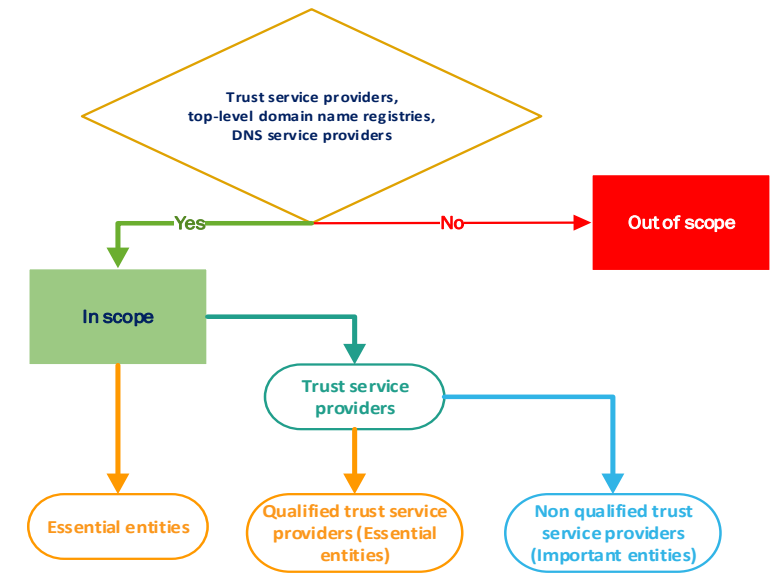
Trust service providers, top-level domain name registries, DNS service providers

Yes

No

Out of scope

In scope

Trust service providers

Essential entities

Qualified trust service providers (Essential entities)

Non qualified trust service providers (Important entities)